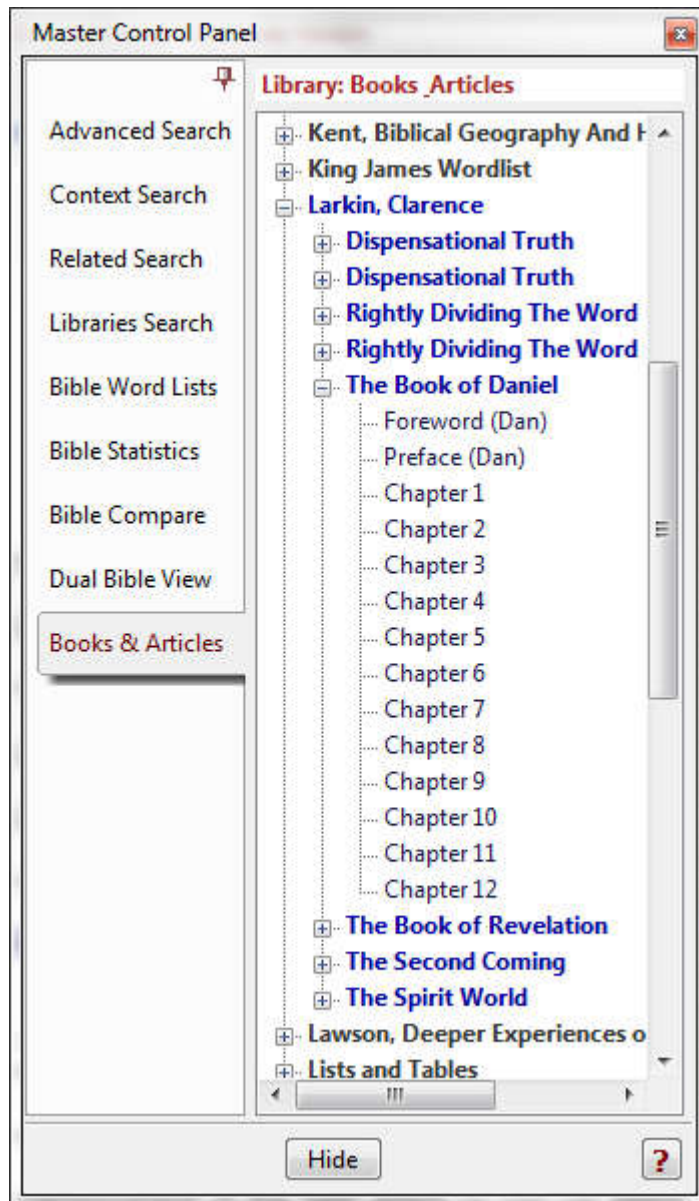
Master Control Panel

Advanced Search
Context Search
Related Search
Libraries Search
Bible Word Lists
Bible Statistics
Bible Compare
Dual Bible View
Books & Articles

Library: Books_Articles

Kent, Biblical Geography And H
King James Wordlist
Larkin, Clarence
Dispensational Truth
Dispensational Truth
Rightly Dividing The Word
Rightly Dividing The Word
The Book of Daniel
Foreword (Dan)
Preface (Dan)
Chapter 1
Chapter 2
Chapter 3
Chapter 4
Chapter 5
Chapter 6
Chapter 7
Chapter 8
Chapter 9
Chapter 10
Chapter 11
Chapter 12
The Book of Revelation
The Second Coming
The Spirit World
Lawson, Deeper Experiences o
Lists and Tables

Hide
?